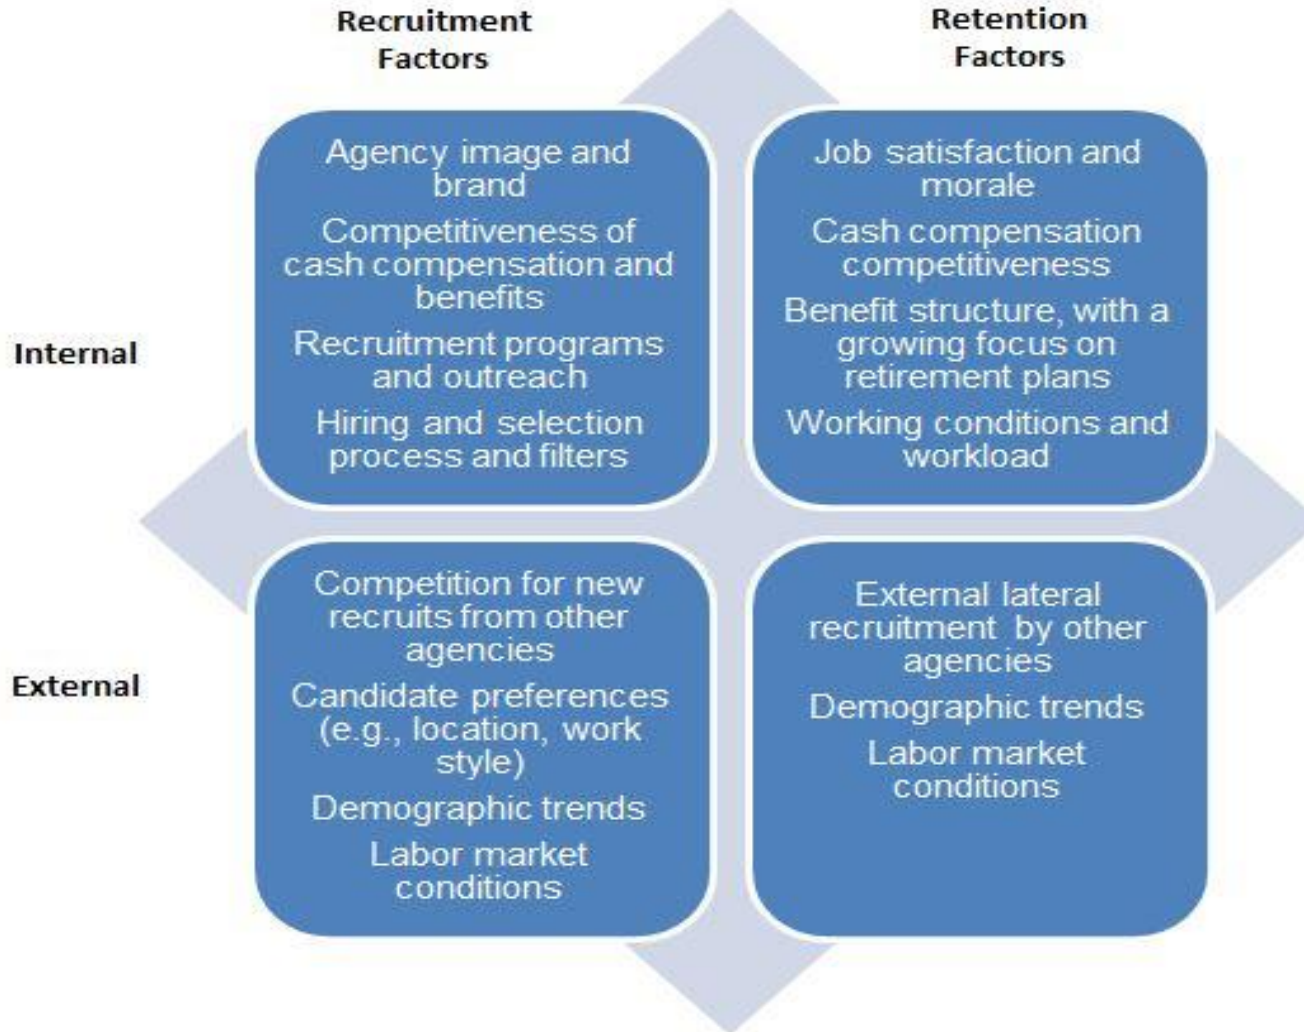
Recruitment Factors

Retention Factors

Internal

Agency image and brand

Competitiveness of cash compensation and benefits

Recruitment programs and outreach

Hiring and selection process and filters

Job satisfaction and morale

Cash compensation competitiveness

Benefit structure, with a growing focus on retirement plans

Working conditions and workload

External

Competition for new recruits from other agencies

Candidate preferences (e.g., location, work style)

Demographic trends

Labor market conditions

External lateral recruitment by other agencies

Demographic trends

Labor market conditions